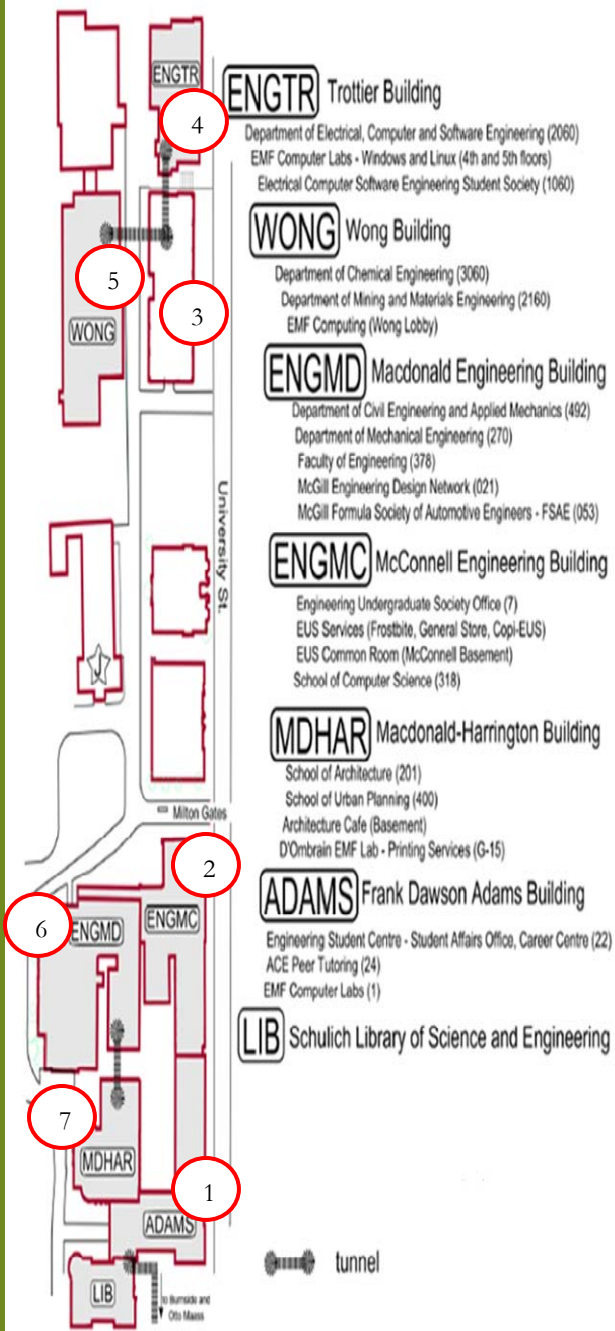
ENGTR
4
5
3
WONG
University St.
Milton Gates
2
6
ENGMD
ENGMC
7
MDHAR
1
ADAMS
LIB
to Burnside and Otto Maass

ENGTR Trottier Building
Department of Electrical, Computer and Software Engineering (2060)
EMF Computer Labs - Windows and Linux (4th and 5th floors)
Electrical Computer Software Engineering Student Society (1060)

WONG Wong Building
Department of Chemical Engineering (3060)
Department of Mining and Materials Engineering (2160)
EMF Computing (Wong Lobby)

ENGMD Macdonald Engineering Building
Department of Civil Engineering and Applied Mechanics (492)
Department of Mechanical Engineering (270)
Faculty of Engineering (378)
McGill Engineering Design Network (021)
McGill Formula Society of Automotive Engineers - FSAE (053)

ENGMC McConnell Engineering Building
Engineering Undergraduate Society Office (7)
EUS Services (Frostbite, General Store, Copi-EUS)
EUS Common Room (McConnell Basement)
School of Computer Science (318)

MDHAR Macdonald-Harrington Building
School of Architecture (201)
School of Urban Planning (400)
Architecture Cafe (Basement)
D'Ombrain EMF Lab - Printing Services (G-15)

ADAMS Frank Dawson Adams Building
Engineering Student Centre - Student Affairs Office, Career Centre (22)
ACE Peer Tutoring (24)
EMF Computer Labs (1)

LIB Schulich Library of Science and Engineering

tunnel